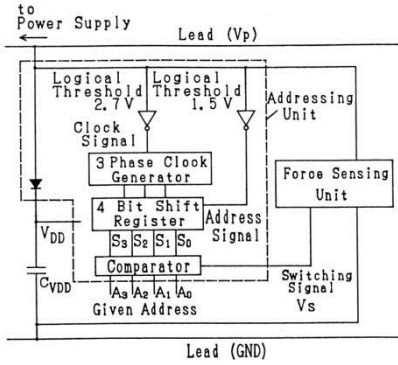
to Power Supply

Lead (Vp)

Logical Threshold 2.7 V

Logical Threshold 1.5 V

Addressing Unit

Clock Signal

3 Phase Clock Generator

Force Sensing Unit

4 Bit Shift Register

Address Signal

$V_{DD}$

$S_3$ $S_2$ $S_1$ $S_0$

Comparator

$C_{VDD}$

$A_3$ $A_2$ $A_1$ $A_0$

Given Address

Switching Signal Vs

Lead (GND)